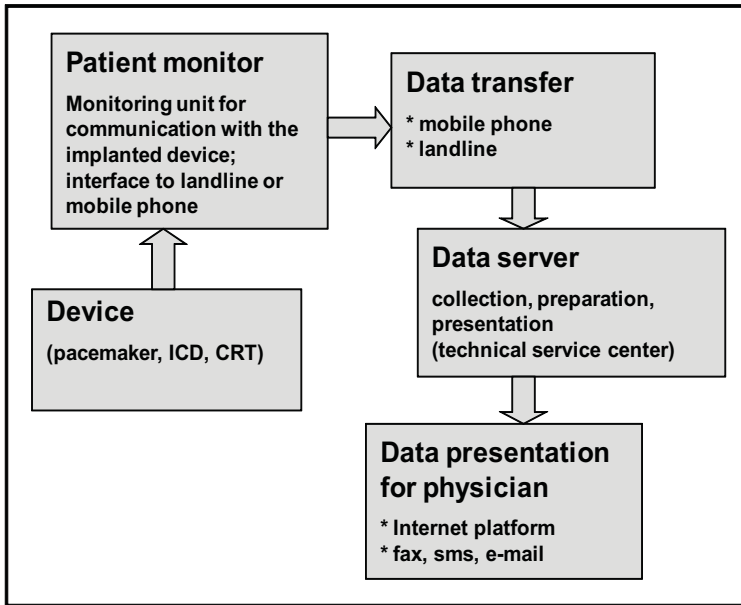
Patient monitor

Monitoring unit for communication with the implanted device; interface to landline or mobile phone

Data transfer

* mobile phone
* landline

Device

(pacemaker, ICD, CRT)

Data server

collection, preparation, presentation (technical service center)

Data presentation for physician

* Internet platform
* fax, sms, e-mail